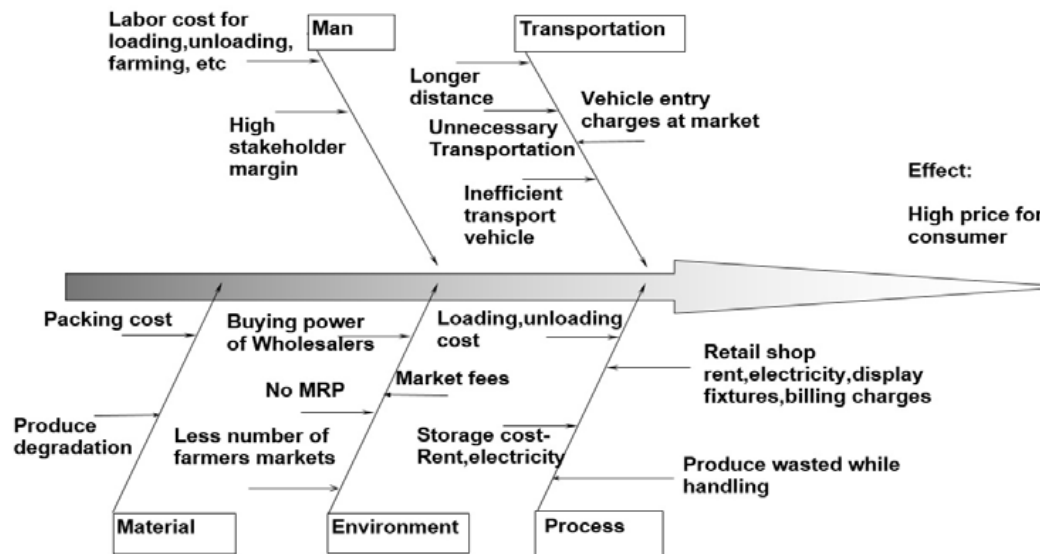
Man

Labor cost for loading,unloading, farming, etc

High stakeholder margin

Transportation

Longer distance

Vehicle entry charges at market

Unnecessary Transportation

Inefficient transport vehicle

Effect:

High price for consumer

Packing cost

Produce degradation

Buying power of Wholesalers

No MRP

Market fees

Less number of farmers markets

Loading,unloading cost

Storage cost-Rent,electricity

Retail shop rent,electricity,display fixtures,billing charges

Produce wasted while handling

Material

Environment

Process